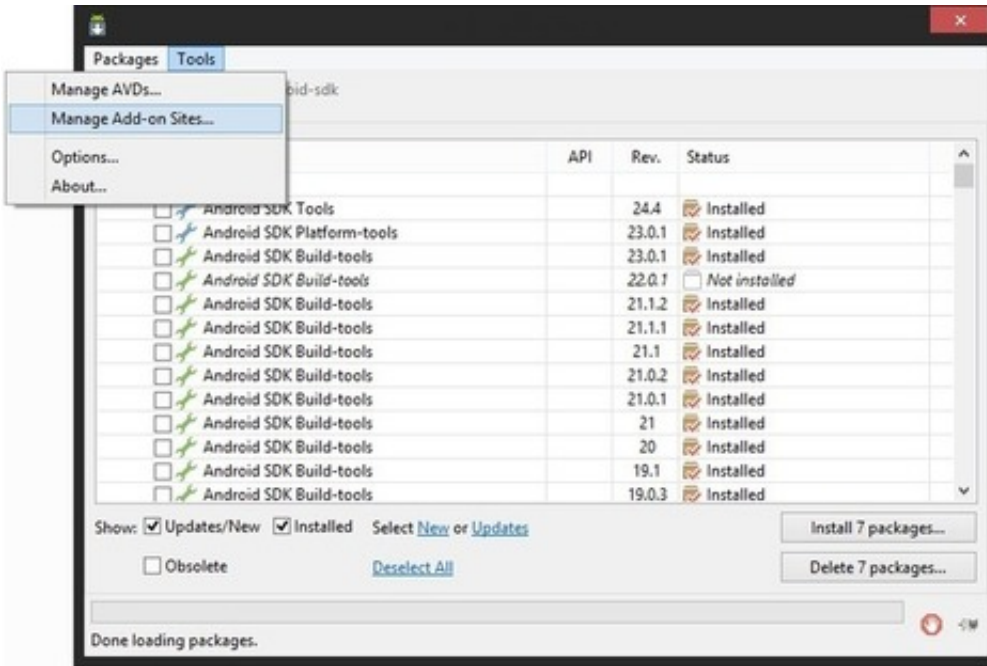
Packages Tools

Manage AVDs...
Manage Add-on Sites...
Options...
About...

oid-sdk

| | API | Rev. | Status |
|---|---|---|---|
| Android SDK Tools | | 24.4 | Installed |
| Android SDK Platform-tools | | 23.0.1 | Installed |
| Android SDK Build-tools | | 23.0.1 | Installed |
| Android SDK Build-tools | | 22.0.1 | Not installed |
| Android SDK Build-tools | | 21.1.2 | Installed |
| Android SDK Build-tools | | 21.1.1 | Installed |
| Android SDK Build-tools | | 21.1 | Installed |
| Android SDK Build-tools | | 21.0.2 | Installed |
| Android SDK Build-tools | | 21.0.1 | Installed |
| Android SDK Build-tools | | 21 | Installed |
| Android SDK Build-tools | | 20 | Installed |
| Android SDK Build-tools | | 19.1 | Installed |
| Android SDK Build-tools | | 19.0.3 | Installed |

Show: Updates/New Installed Select New or Updates

Install 7 packages...

Obsolete Deselect All

Delete 7 packages...

Done loading packages.